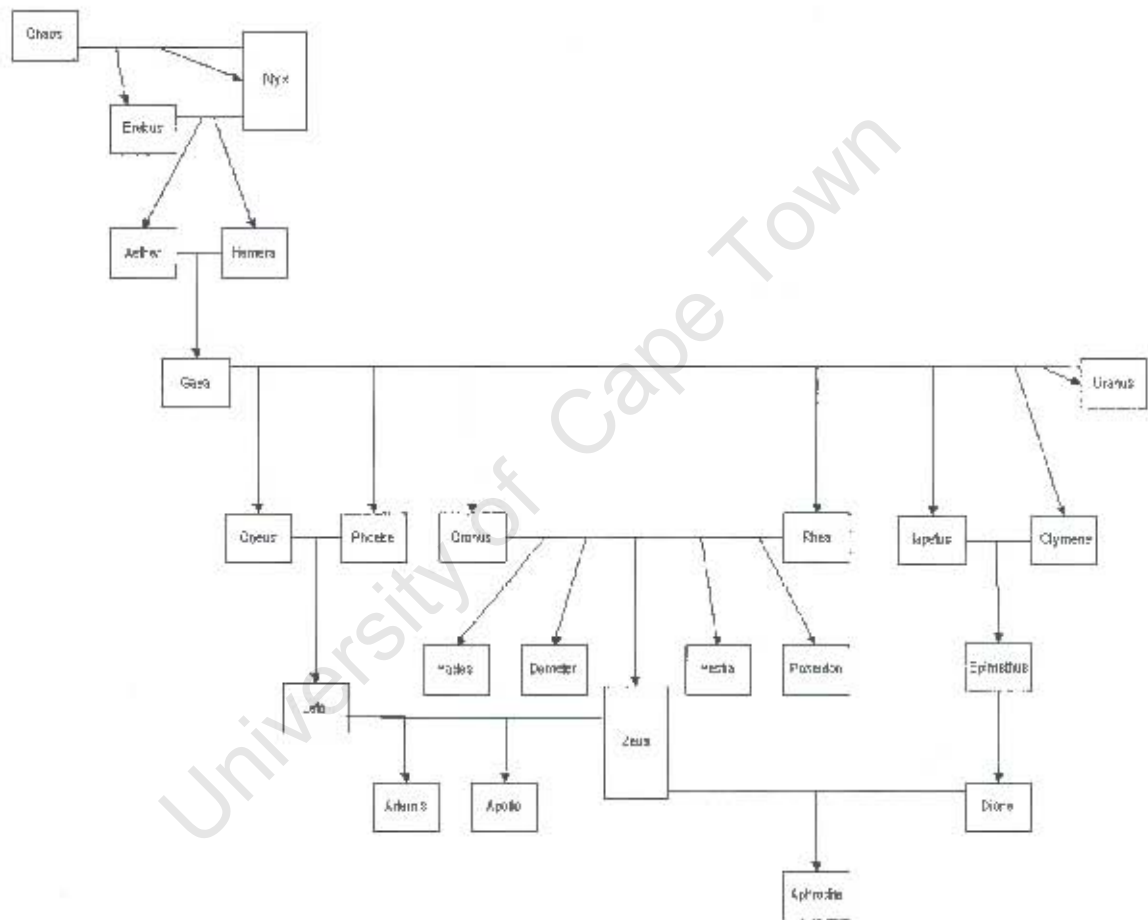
Chaos

Nyx

Erebus

Aether

Hemera

Gaea

Uranus

Coeus

Phoebe

Cronus

Rhea

Iapetus

Clymene

Hades

Demeter

Hestia

Poseidon

Epimethus

Leto

Zeus

Artemis

Apollo

Dione

Aphrodite

University of Cape Town